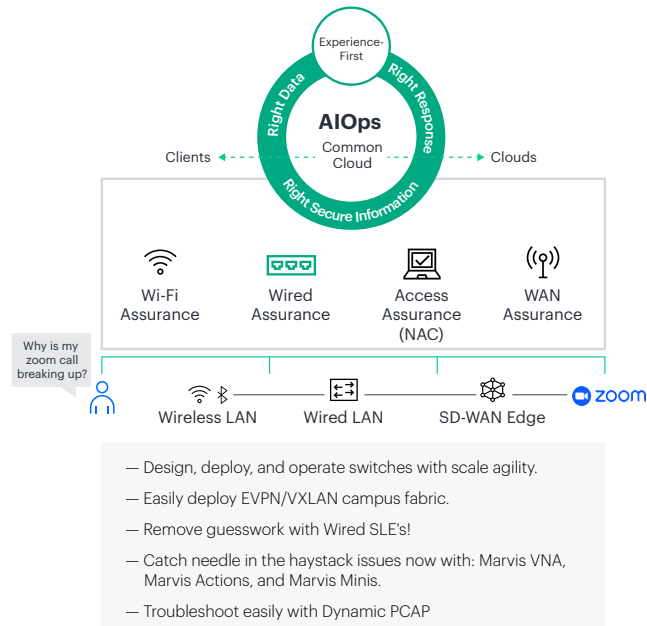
Experience-First

Right Data

Right Response

AIOps

Common Cloud

Right Secure Information

Clients

Clouds

Wi-Fi Assurance

Wired Assurance

Access Assurance (NAC)

WAN Assurance

Why is my zoom call breaking up?

Wireless LAN

Wired LAN

SD-WAN Edge

zoom

— Design, deploy, and operate switches with scale agility.

— Easily deploy EVPN/VXLAN campus fabric.

— Remove guesswork with Wired SLE's!

— Catch needle in the haystack issues now with: Marvis VNA, Marvis Actions, and Marvis Minis.

— Troubleshoot easily with Dynamic PCAP